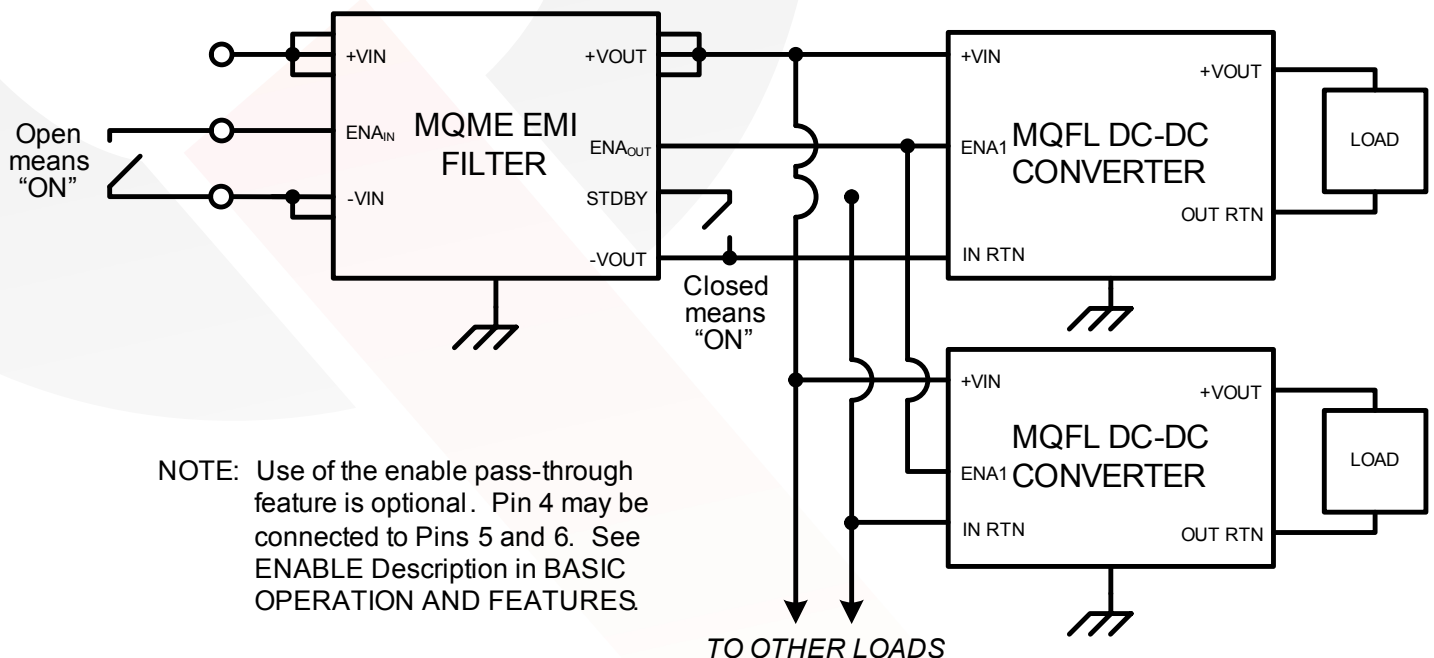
+VIN

ENA$_{IN}$

-VIN

MQME EMI FILTER

+VOUT

ENA$_{OUT}$

STDBY

-VOUT

Open means "ON"

Closed means "ON"

+VIN

ENA1

IN RTN

MQFL DC-DC CONVERTER

+VOUT

OUT RTN

LOAD

+VIN

ENA1

IN RTN

MQFL DC-DC CONVERTER

+VOUT

OUT RTN

LOAD

NOTE: Use of the enable pass-through feature is optional. Pin 4 may be connected to Pins 5 and 6. See ENABLE Description in BASIC OPERATION AND FEATURES.

TO OTHER LOADS